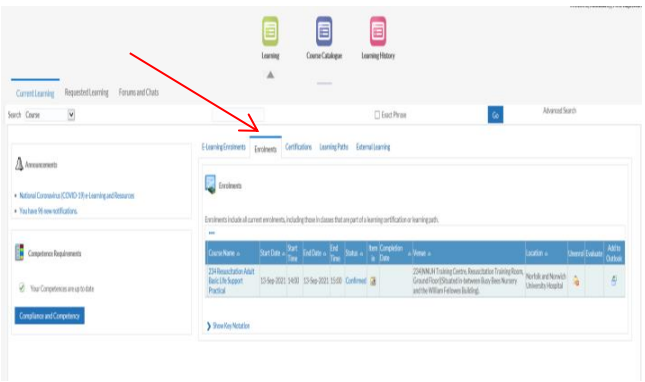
Learning Course Catalogue Learning History

Current Learning Requested Learning Forums and Chats

Search Course

Exact Phrase

Go

Advanced Search

Announcements

• National Coronavirus (COVID-19) e-Learning and Resources
• You have 96 new notifications.

Competence Requirements

Your Competences are up to date

Compliance and Competency

E-Learning Enrolments Enrolments Certifications Learning Paths External Learning

Enrolments

Enrolments include all current enrolments, including those in classes that are part of a learning certification or learning path.

| Course Name | Start Date | Start Time | End Date | End Time | Status | Item | Completion Date | Venue | Location | Unenrol | Evaluate | Add to Outlook |
|---|---|---|---|---|---|---|---|---|---|---|---|---|
| 234 Resuscitation Adult Basic Life Support Practical | 13-Sep-2021 | 14:00 | 13-Sep-2021 | 15:00 | Confirmed | | | 224 NNUH Training Centre, Resuscitation Training Room, Ground Floor (Situated in between Busy Bees Nursery and the William Fellowes Building). | Norfolk and Norwich University Hospital | | | |

Show Key Notation